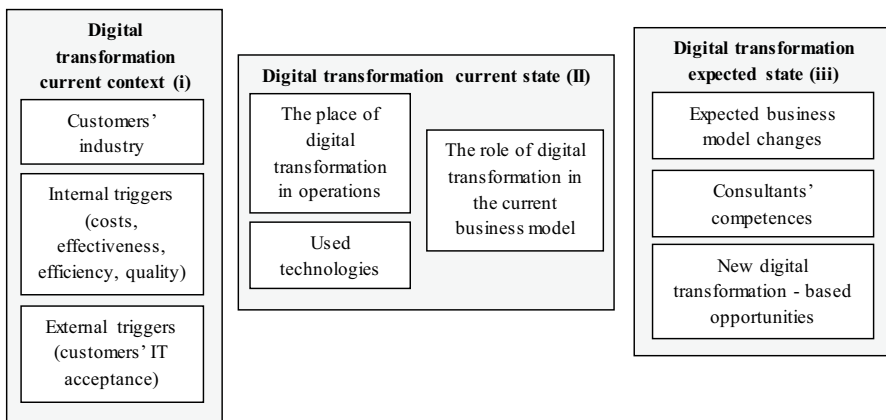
Digital transformation current context (i)

Customers' industry

Internal triggers (costs, effectiveness, efficiency, quality)

External triggers (customers' IT acceptance)

Digital transformation current state (II)

The place of digital transformation in operations

Used technologies

The role of digital transformation in the current business model

Digital transformation expected state (iii)

Expected business model changes

Consultants' competences

New digital transformation - based opportunities